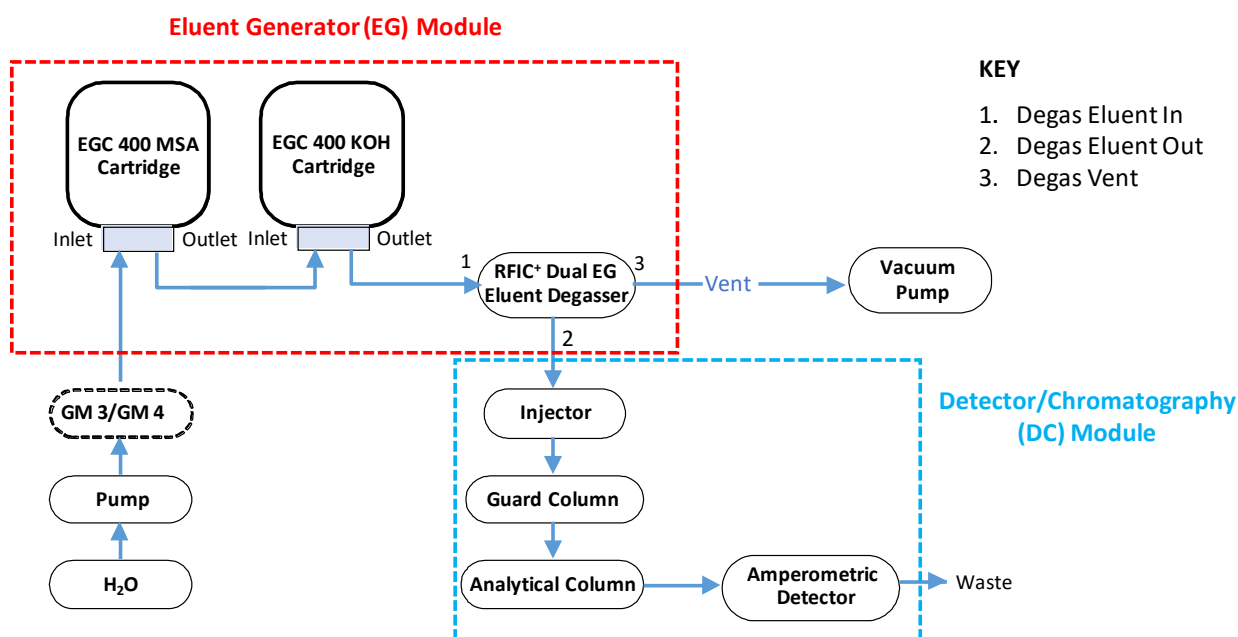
Eluent Generator (EG) Module

KEY

1. Degas Eluent In
2. Degas Eluent Out
3. Degas Vent

EGC 400 MSA Cartridge

EGC 400 KOH Cartridge

Inlet

Outlet

Inlet

Outlet

1

RFIC$^+$ Dual EG Eluent Degasser

3

Vent

Vacuum Pump

2

GM 3/GM 4

Pump

H$_2$O

Injector

Guard Column

Analytical Column

Amperometric Detector

Waste

Detector/Chromatography (DC) Module